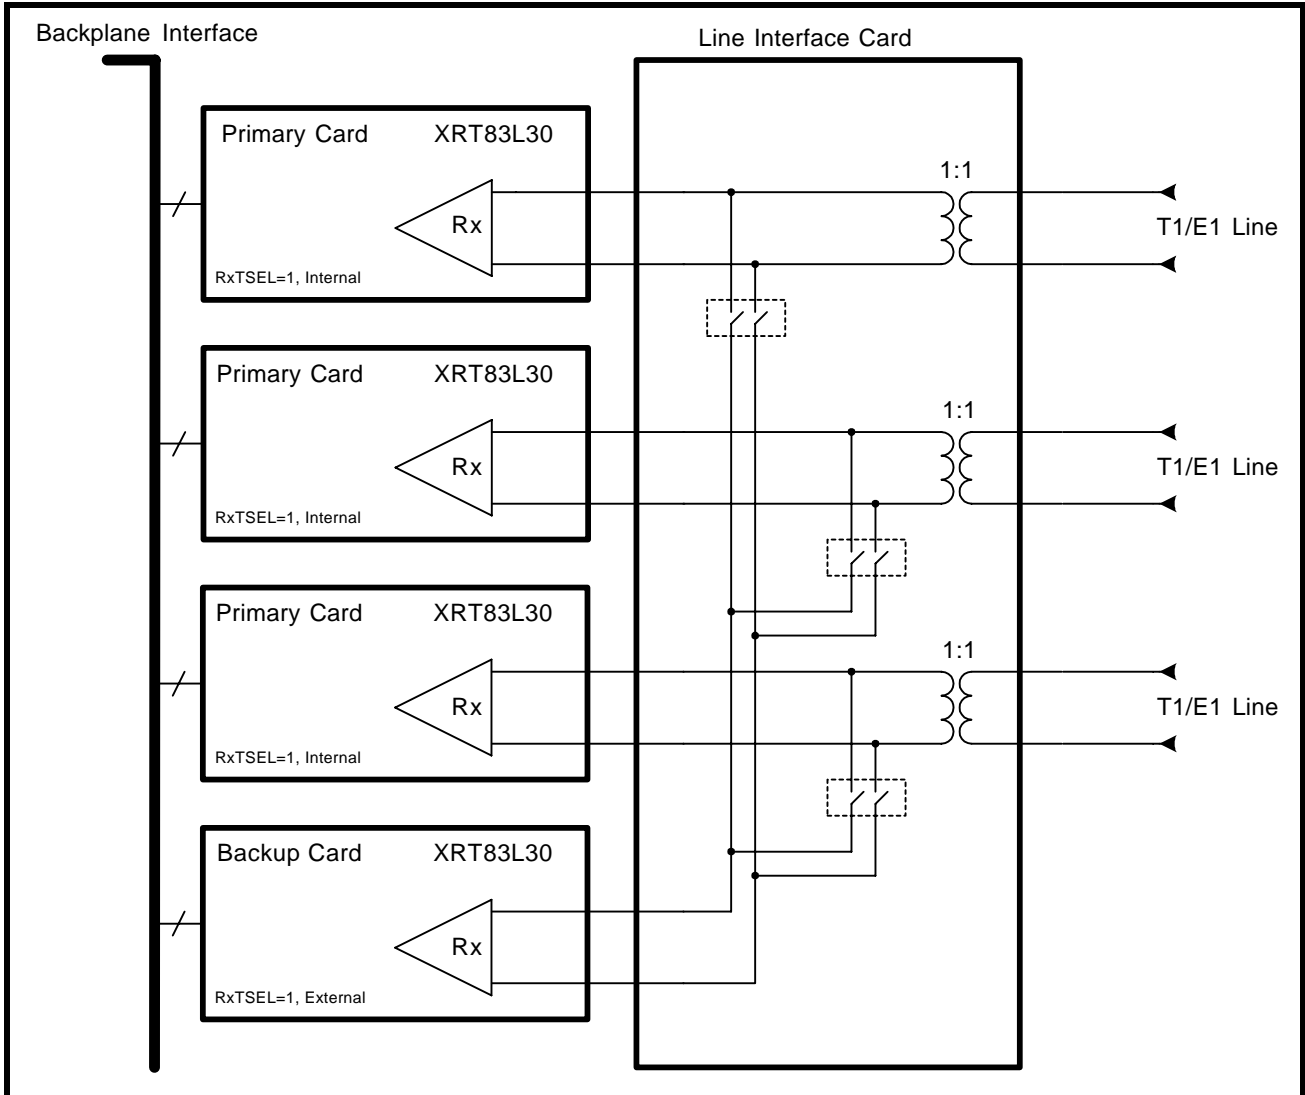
Backplane Interface

Line Interface Card

Primary Card XRT83L30

Rx

RxTSEL=1, Internal

1:1

T1/E1 Line

Primary Card XRT83L30

Rx

RxTSEL=1, Internal

1:1

T1/E1 Line

Primary Card XRT83L30

Rx

RxTSEL=1, Internal

1:1

T1/E1 Line

Backup Card XRT83L30

Rx

RxTSEL=1, External